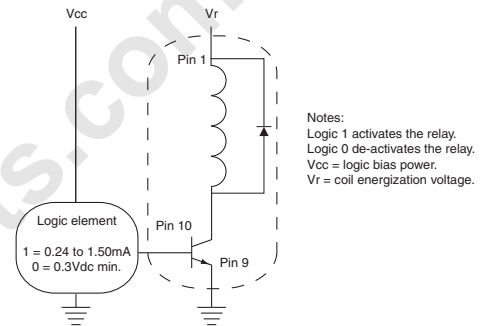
Vcc

Vr

Pin 1

Notes:
Logic 1 activates the relay.
Logic 0 de-activates the relay.
Vcc = logic bias power.
Vr = coil energization voltage.

Logic element

1 = 0.24 to 1.50mA
0 = 0.3Vdc min.

Pin 10

Pin 9

s.co